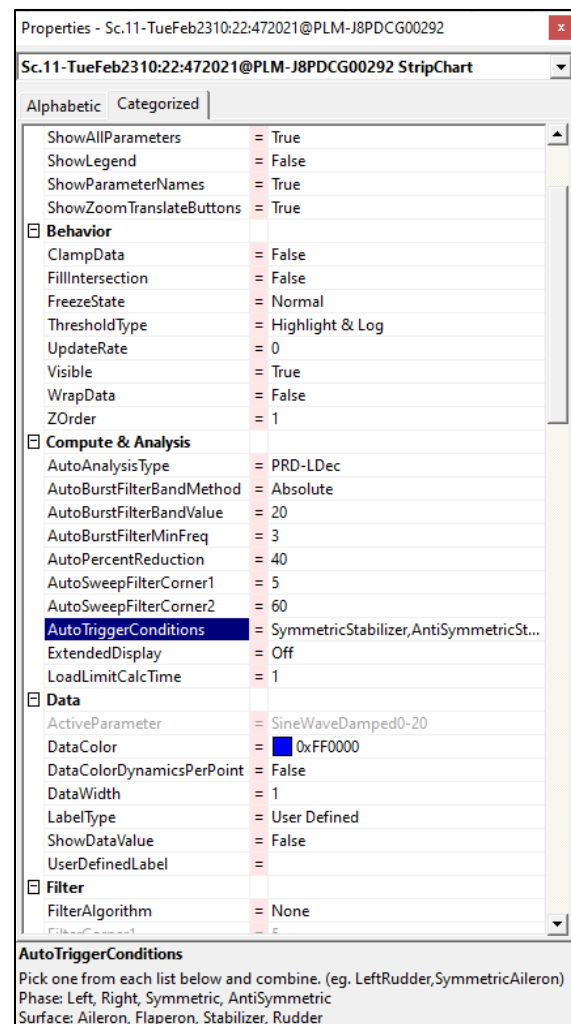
Properties - Sc.11-TueFeb2310:22:472021@PLM-J8PDCG00292
x

Sc.11-TueFeb2310:22:472021@PLM-J8PDCG00292 StripChart

Alphabetic | Categorized

| | |
|---|---|
| ShowAllParameters | = True |
| ShowLegend | = False |
| ShowParameterNames | = True |
| ShowZoomTranslateButtons | = True |
| ⊟ **Behavior** | |
| ClampData | = False |
| FillIntersection | = False |
| FreezeState | = Normal |
| ThresholdType | = Highlight & Log |
| UpdateRate | = 0 |
| Visible | = True |
| WrapData | = False |
| ZOrder | = 1 |
| ⊟ **Compute & Analysis** | |
| AutoAnalysisType | = PRD-LDec |
| AutoBurstFilterBandMethod | = Absolute |
| AutoBurstFilterBandValue | = 20 |
| AutoBurstFilterMinFreq | = 3 |
| AutoPercentReduction | = 40 |
| AutoSweepFilterCorner1 | = 5 |
| AutoSweepFilterCorner2 | = 60 |
| AutoTriggerConditions | = SymmetricStabilizer,AntiSymmetricSt... |
| ExtendedDisplay | = Off |
| LoadLimitCalcTime | = 1 |
| ⊟ **Data** | |
| ActiveParameter | = SineWaveDamped0-20 |
| DataColor | = 0xFF0000 |
| DataColorDynamicsPerPoint | = False |
| DataWidth | = 1 |
| LabelType | = User Defined |
| ShowDataValue | = False |
| UserDefinedLabel | = |
| ⊟ **Filter** | |
| FilterAlgorithm | = None |
| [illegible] | = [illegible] |

**AutoTriggerConditions**
Pick one from each list below and combine. (eg. LeftRudder,SymmetricAileron)
Phase: Left, Right, Symmetric, AntiSymmetric
Surface: Aileron, Flaperon, Stabilizer, Rudder